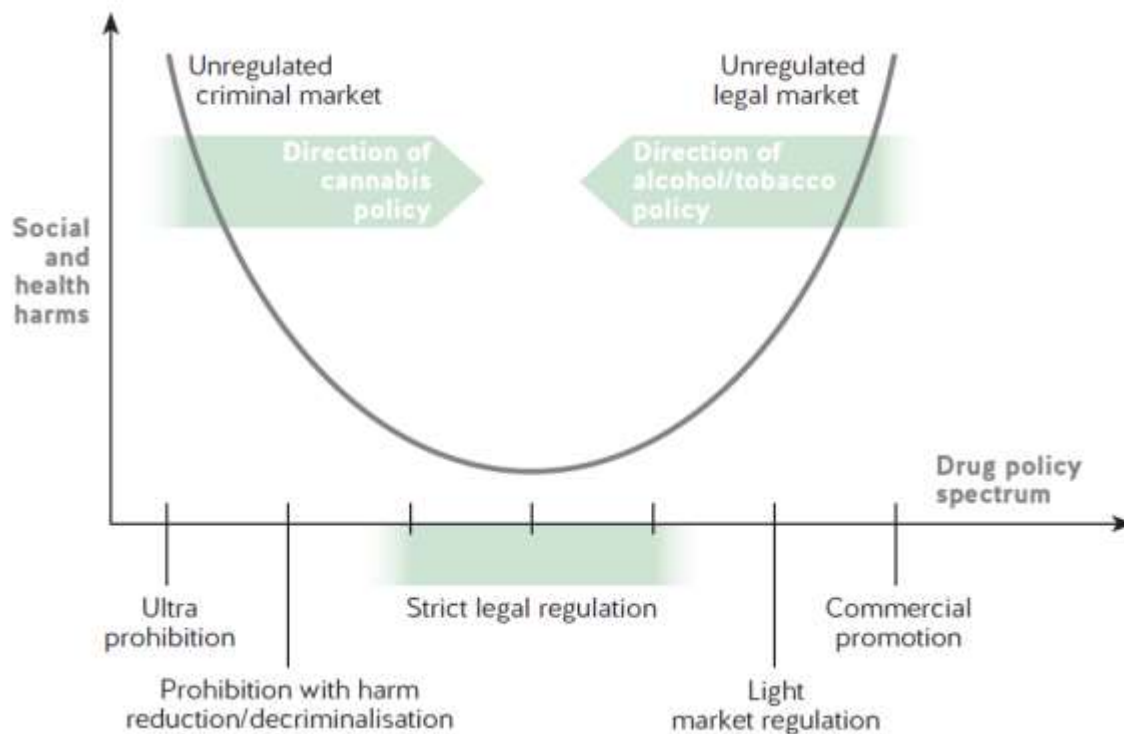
Unregulated criminal market

Unregulated legal market

Direction of cannabis policy

Direction of alcohol/tobacco policy

Social and health harms

Drug policy spectrum

Ultra prohibition

Prohibition with harm reduction/decriminalisation

Strict legal regulation

Light market regulation

Commercial promotion